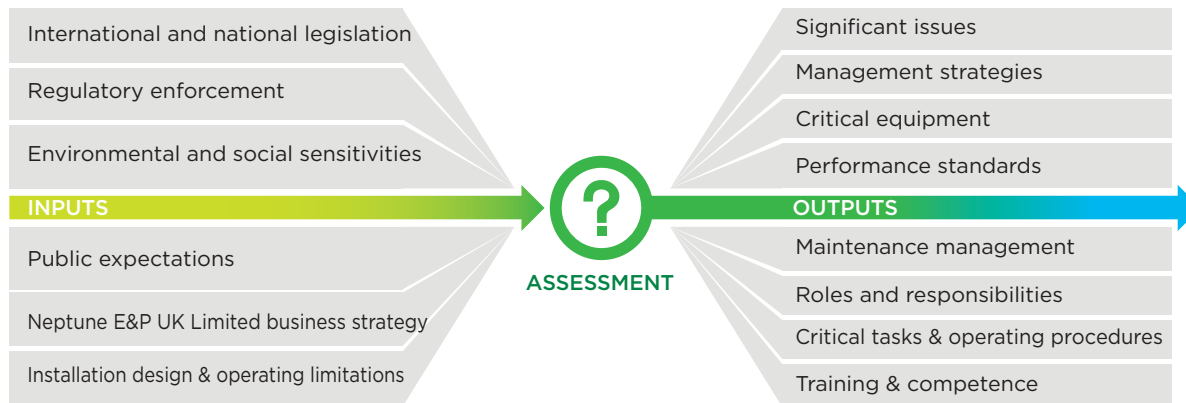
International and national legislation

Regulatory enforcement

Environmental and social sensitivities

INPUTS

Public expectations

Neptune E&P UK Limited business strategy

Installation design & operating limitations

?

ASSESSMENT

Significant issues

Management strategies

Critical equipment

Performance standards

OUTPUTS

Maintenance management

Roles and responsibilities

Critical tasks & operating procedures

Training & competence